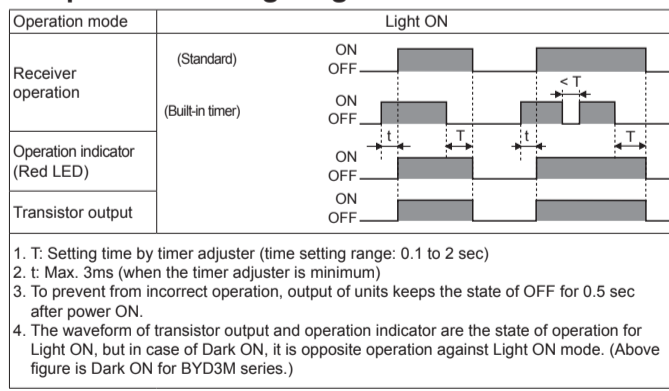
| Operation mode | | Light ON |
|---|---|---|
| Receiver operation | (Standard) | ON OFF |
| | (Built-in timer) | ON OFF < T t T t T |
| Operation indicator (Red LED) | | ON OFF |
| Transistor output | | ON OFF |

1. T: Setting time by timer adjuster (time setting range: 0.1 to 2 sec)
2. t: Max. 3ms (when the timer adjuster is minimum)
3. To prevent from incorrect operation, output of units keeps the state of OFF for 0.5 sec after power ON.
4. The waveform of transistor output and operation indicator are the state of operation for Light ON, but in case of Dark ON, it is opposite operation against Light ON mode. (Above figure is Dark ON for BYD3M series.)